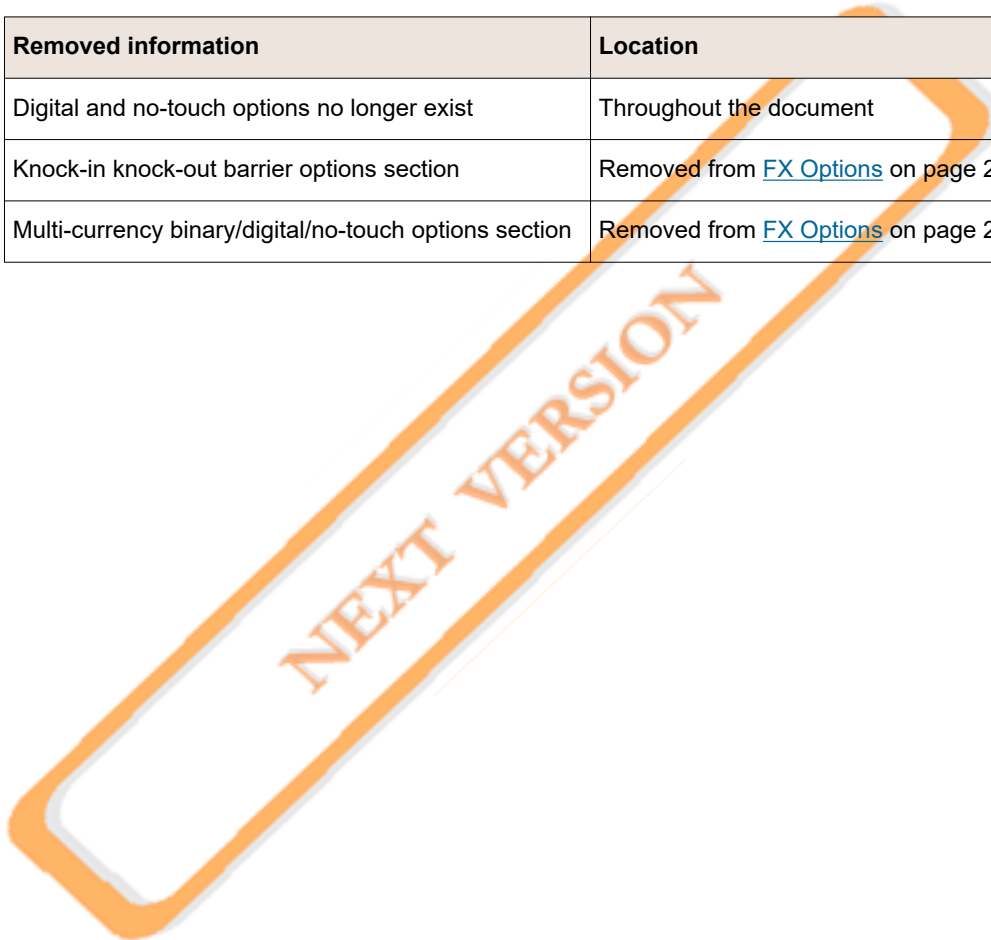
| Removed information | Location |
|---|---|
| Digital and no-touch options no longer exist | Throughout the document |
| Knock-in knock-out barrier options section | Removed from FX Options on page 2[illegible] |
| Multi-currency binary/digital/no-touch options section | Removed from FX Options on page 2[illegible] |

NEXT VERSION